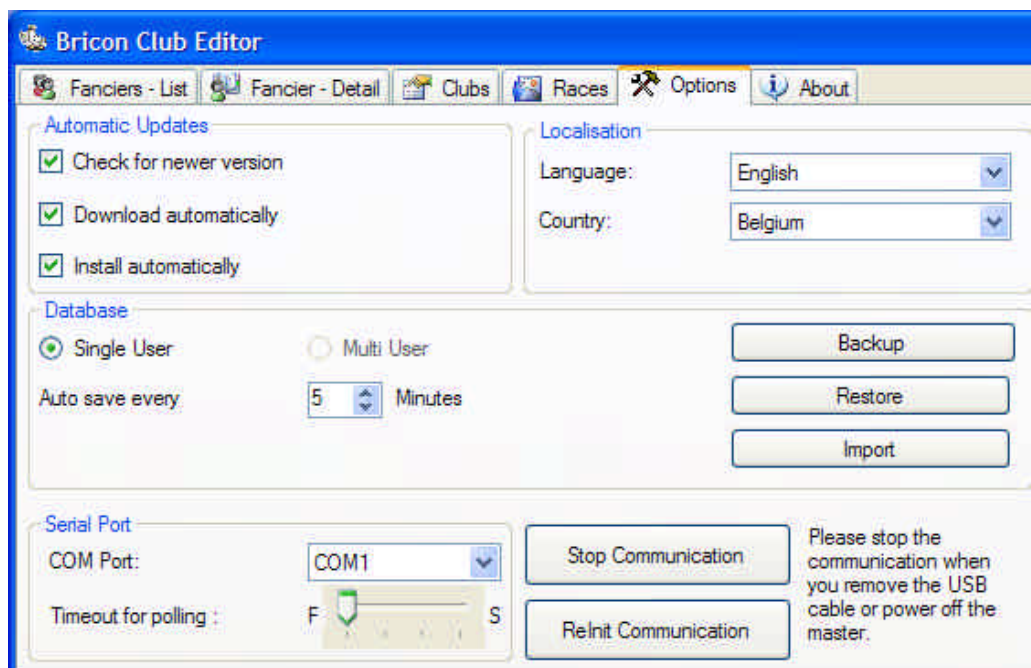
Bricon Club Editor

Fanciers - List | Fancier - Detail | Clubs | Races | Options | About

Automatic Updates
Check for newer version
Download automatically
Install automatically

Localisation
Language: English
Country: Belgium

Database
Single User
Multi User
Auto save every 5 Minutes
Backup
Restore
Import

Serial Port
COM Port: COM1
Timeout for polling : F S
Stop Communication
ReInit Communication
Please stop the communication when you remove the USB cable or power off the master.